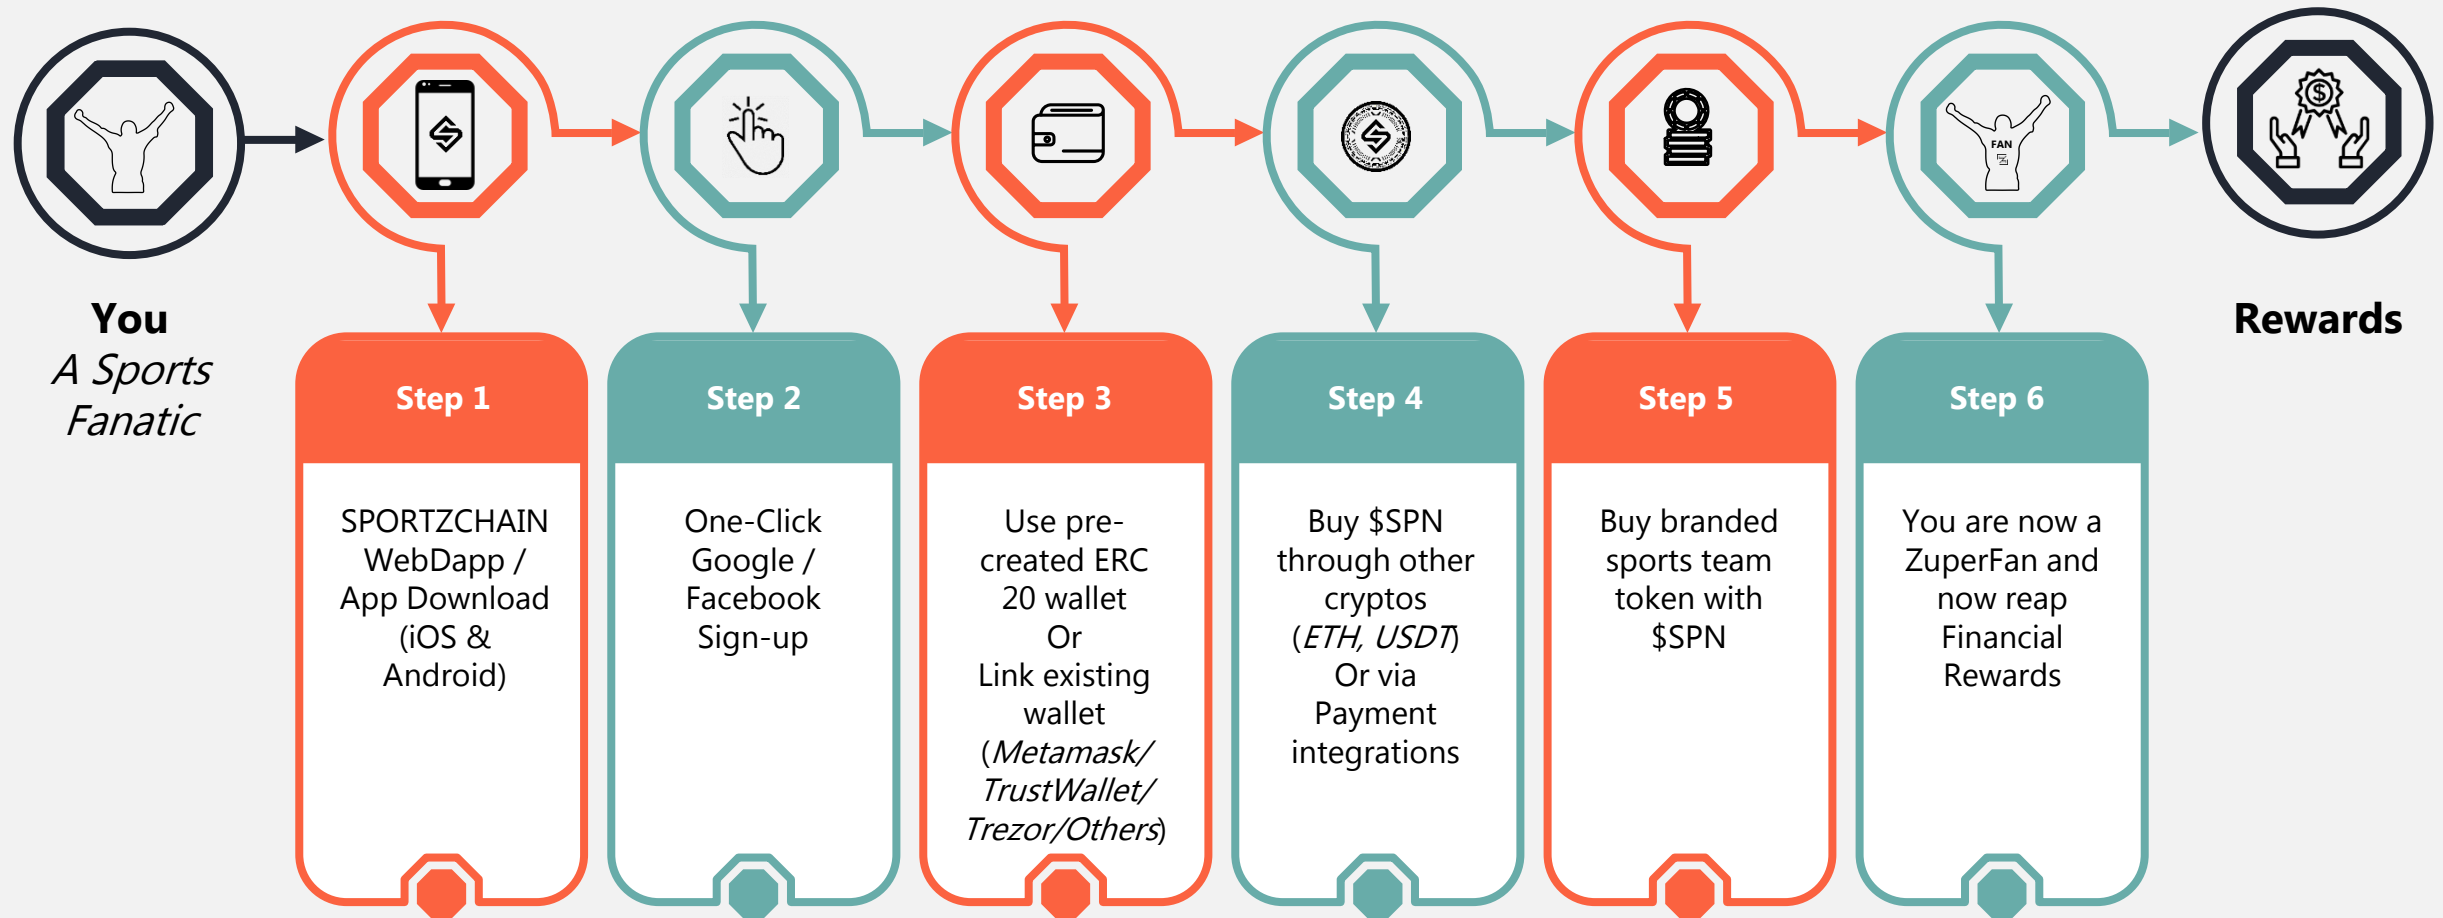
You
A Sports Fanatic

FAN

Rewards

Step 1

SPORTZCHAIN WebDapp / App Download (iOS & Android)

Step 2

One-Click Google / Facebook Sign-up

Step 3

Use pre-created ERC 20 wallet
Or
Link existing wallet (Metamask/ TrustWallet/ Trezor/Others)

Step 4

Buy $SPN through other cryptos (ETH, USDT)
Or via
Payment integrations

Step 5

Buy branded sports team token with $SPN

Step 6

You are now a ZuperFan and now reap Financial Rewards